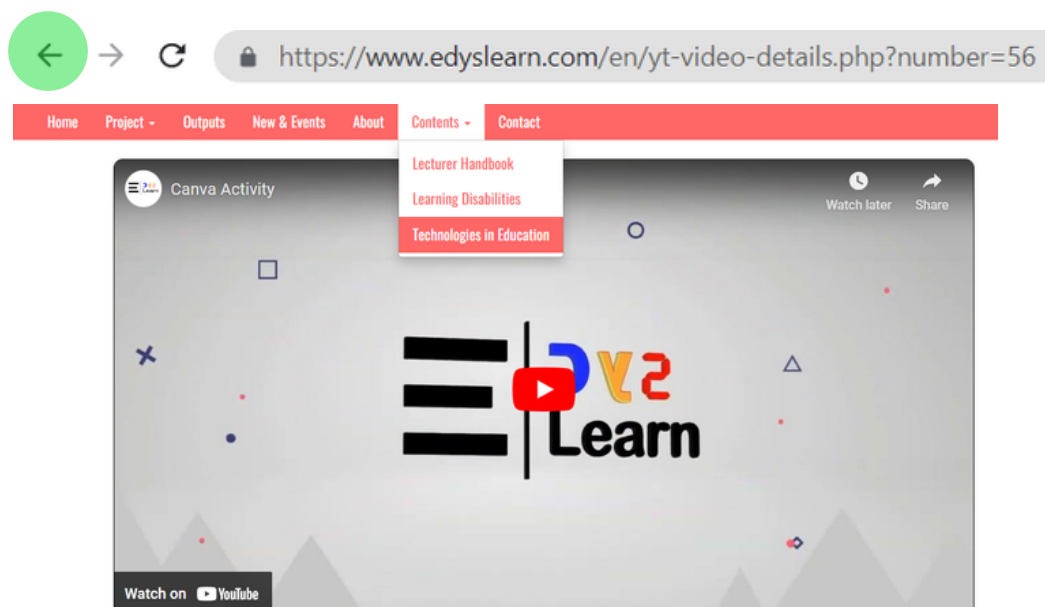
https://www.edyslearn.com/en/yt-video-details.php?number=56

Home Project Outputs New & Events About Contents Contact

Lecturer Handbook
Learning Disabilities
Technologies in Education

Canva Activity

Watch later Share

DYS Learn

Watch on YouTube